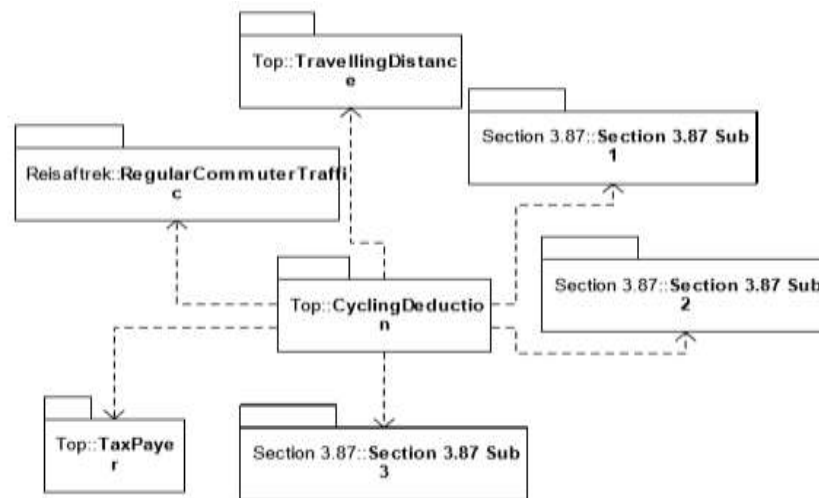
Top::TravellingDistanc e

Section 3.87::Section 3.87 Sub 1

Reisaftrek::RegularCommuterTraffi c

Section 3.87::Section 3.87 Sub 2

Top::CyclingDeductio n

Top::TaxPaye r

Section 3.87::Section 3.87 Sub 3